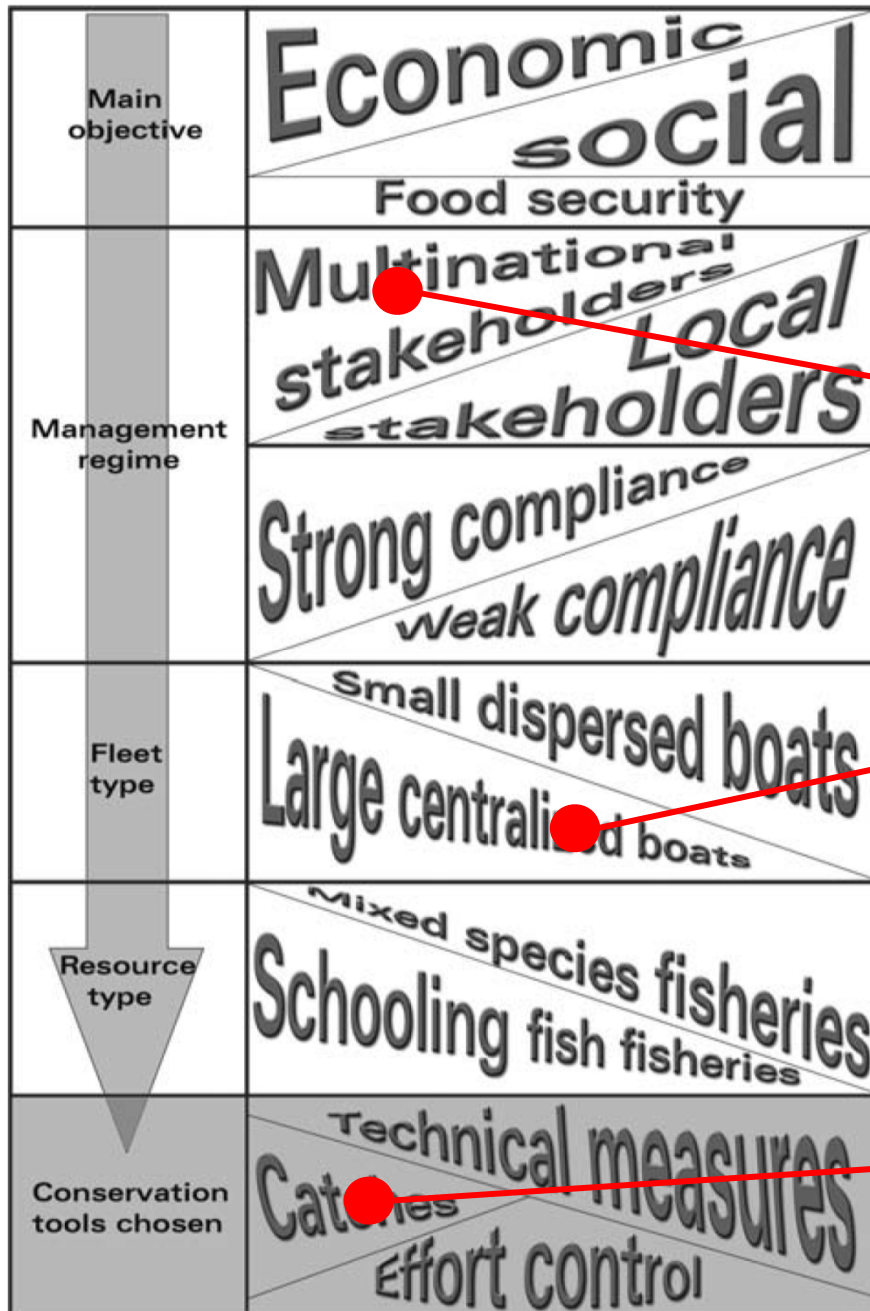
| Main objective | Economic social Food security |
|---|---|
| Management regime | Multinational stakeholders Local stakeholders |
| | Strong compliance Weak compliance |
| Fleet type | Small dispersed boats Large centrali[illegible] boats |
| Resource type | Mixed species fisheries Schooling fish fisheries |
| Conservation tools chosen | Technical measures Cat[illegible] Effort control |